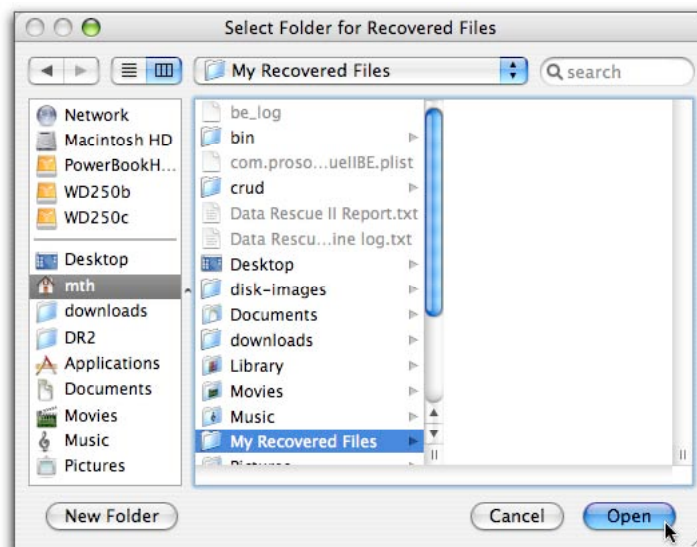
Select Folder for Recovered Files

My Recovered Files

search

Network
Macintosh HD
PowerBookH...
WD250b
WD250c
Desktop
mth
downloads
DR2
Applications
Documents
Movies
Music
Pictures

be_log
bin
com.proso...ueIIBE.plist
crud
Data Rescue II Report.txt
Data Rescu...ine log.txt
Desktop
disk-images
Documents
downloads
Library
Movies
Music
My Recovered Files
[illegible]

New Folder

Cancel

Open